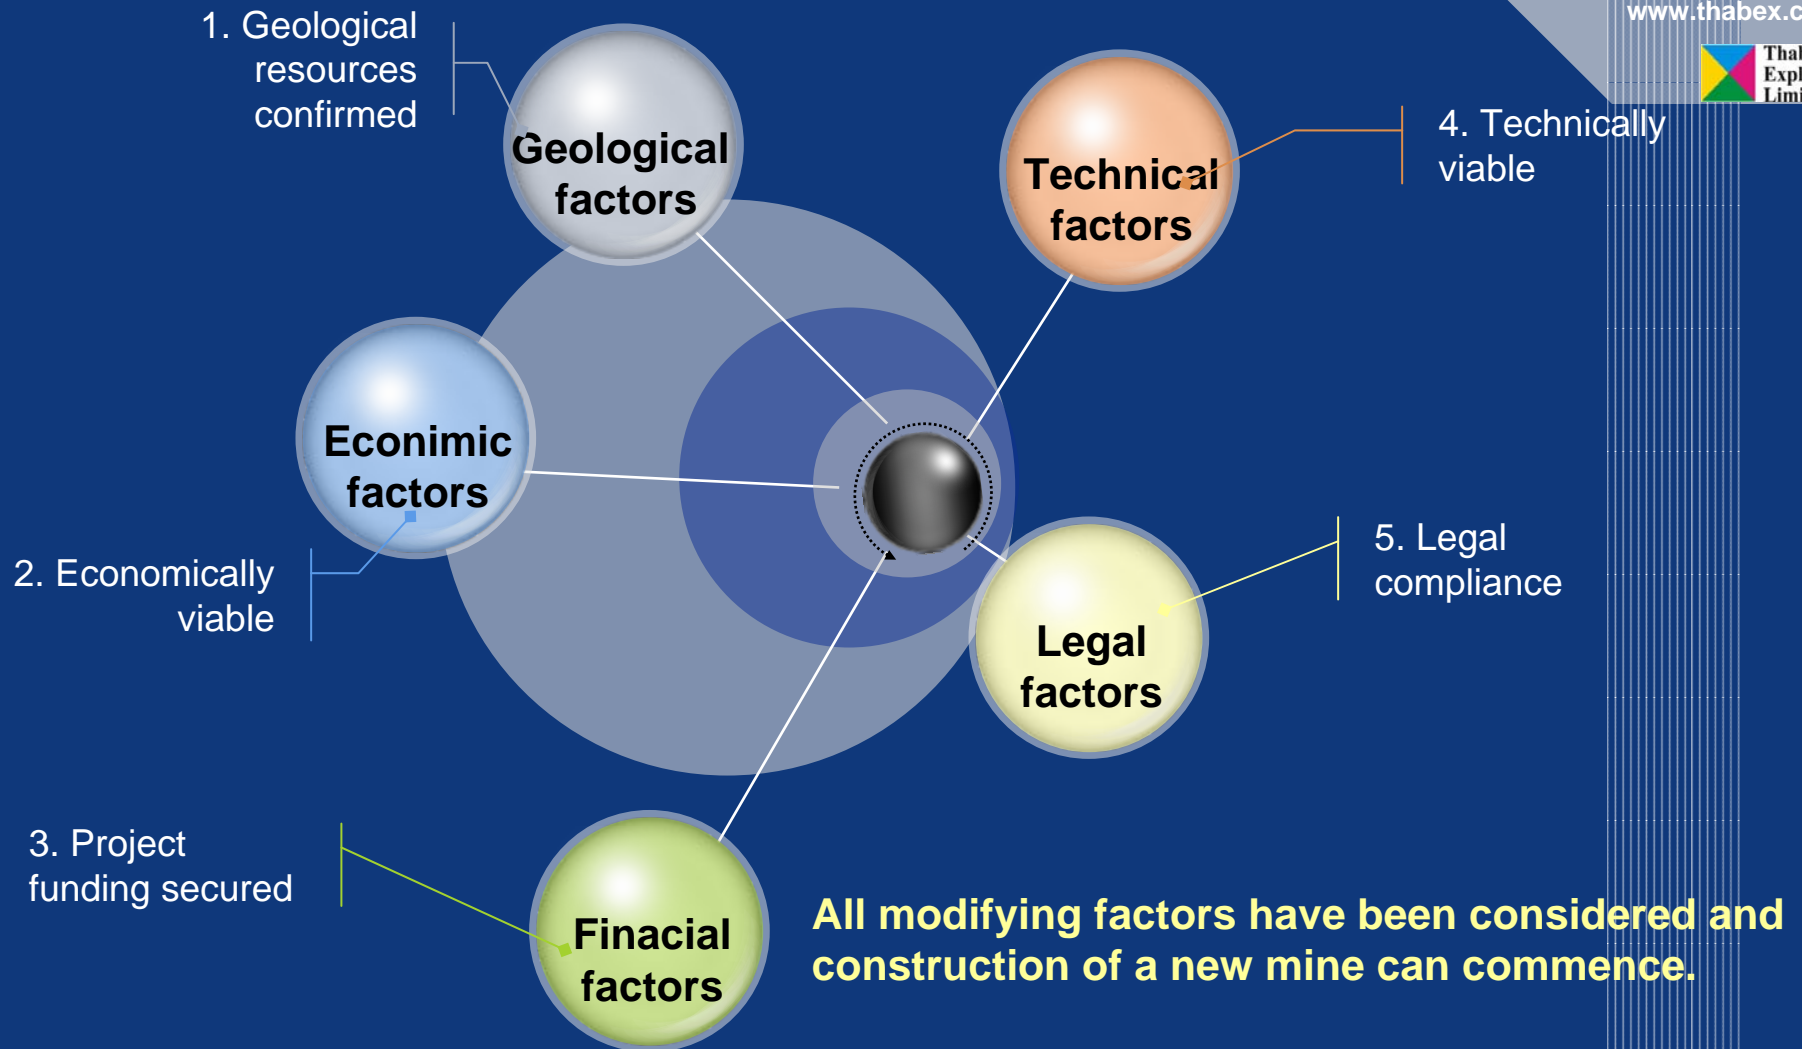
www.thabex.c

Thal
Expl
Limi

1. Geological resources confirmed

Geological factors

Technical factors

4. Technically viable

Econimic factors

2. Economically viable

5. Legal compliance

Legal factors

3. Project funding secured

Finacial factors

All modifying factors have been considered and construction of a new mine can commence.